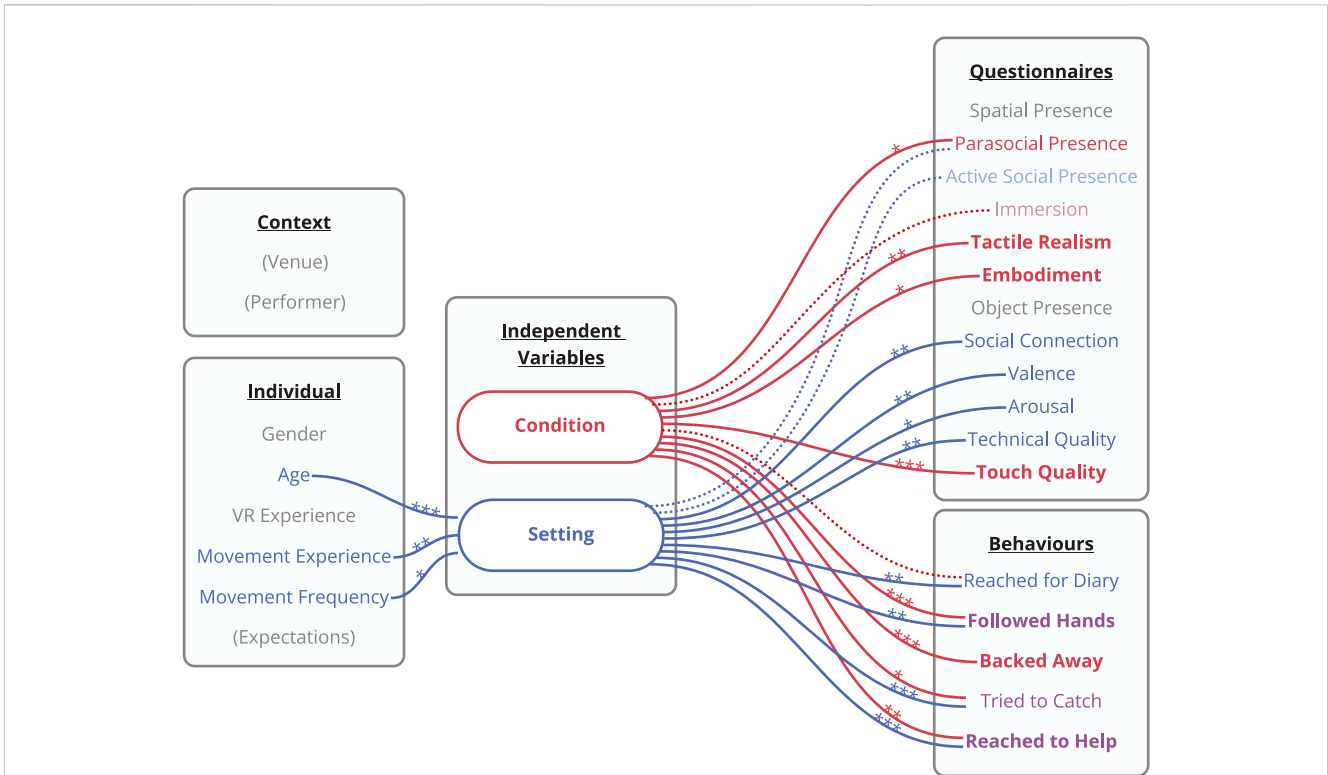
Context

(Venue)

(Performer)

Individual

Gender

Age

VR Experience

Movement Experience

Movement Frequency

(Expectations)

***

**

*

Independent Variables

Condition

Setting

Questionnaires

Spatial Presence

Parasocial Presence

Active Social Presence

Immersion

Tactile Realism

Embodiment

Object Presence

Social Connection

Valence

Arousal

Technical Quality

Touch Quality

*

**

*

**

**

*

**

***

Behaviours

Reached for Diary

Followed Hands

Backed Away

Tried to Catch

Reached to Help

**

***

**

***

*

***

**

***